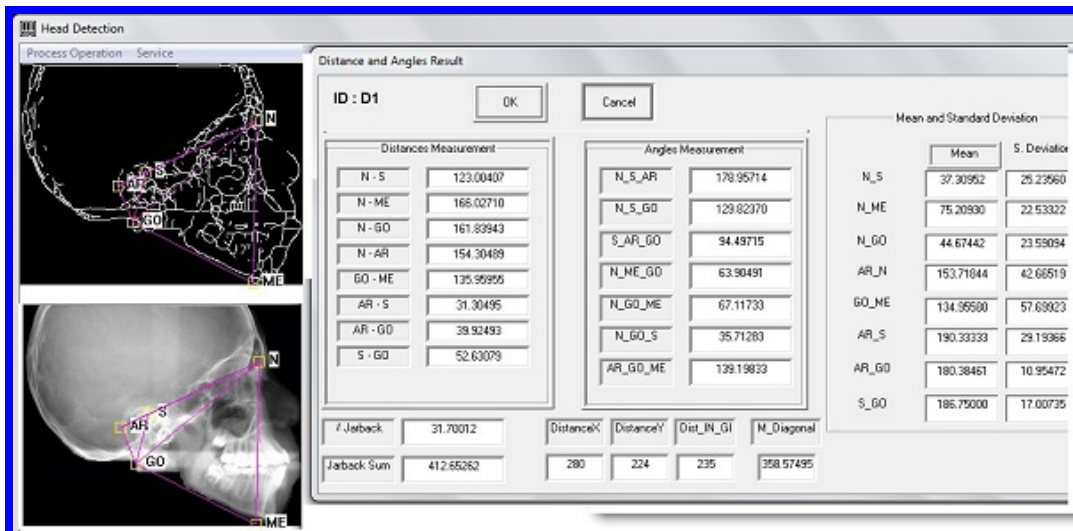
Head Detection

Process Operation Service

N
S
AR
GO
ME

N
S
AR
GO
ME

Distance and Angles Result

ID : D1

OK

Cancel

Distances Measurement

| | |
|---|---|
| N - S | 123.00407 |
| N - ME | 166.02710 |
| N - GO | 161.83943 |
| N - AR | 154.30489 |
| GO - ME | 135.95955 |
| AR - S | 31.30495 |
| AR - GO | 39.92493 |
| S - GO | 52.63079 |

Angles Measurement

| | |
|---|---|
| N_S_AR | 178.95714 |
| N_S_GO | 129.82370 |
| S_AR_GO | 94.49715 |
| N_ME_GO | 63.90491 |
| N_GO_ME | 67.11733 |
| N_GO_S | 35.71283 |
| AR_GO_ME | 139.19833 |

% Jarback 31.70012

Jarback Sum 412.65262

| DistanceX | DistanceY | Dist_IN_GI | M_Diagonal |
|---|---|---|---|
| 280 | 224 | 235 | 358.57495 |

Mean and Standard Deviation

| | Mean | S. Deviation |
|---|---|---|
| N_S | 37.30952 | 25.23560 |
| N_ME | 75.20930 | 22.53322 |
| N_GO | 44.67442 | 23.59094 |
| AR_N | 153.71844 | 42.68519 |
| GO_ME | 134.95580 | 57.69923 |
| AR_S | 190.33333 | 29.19366 |
| AR_GO | 180.38461 | 10.95472 |
| S_GO | 186.75000 | 17.00735 |